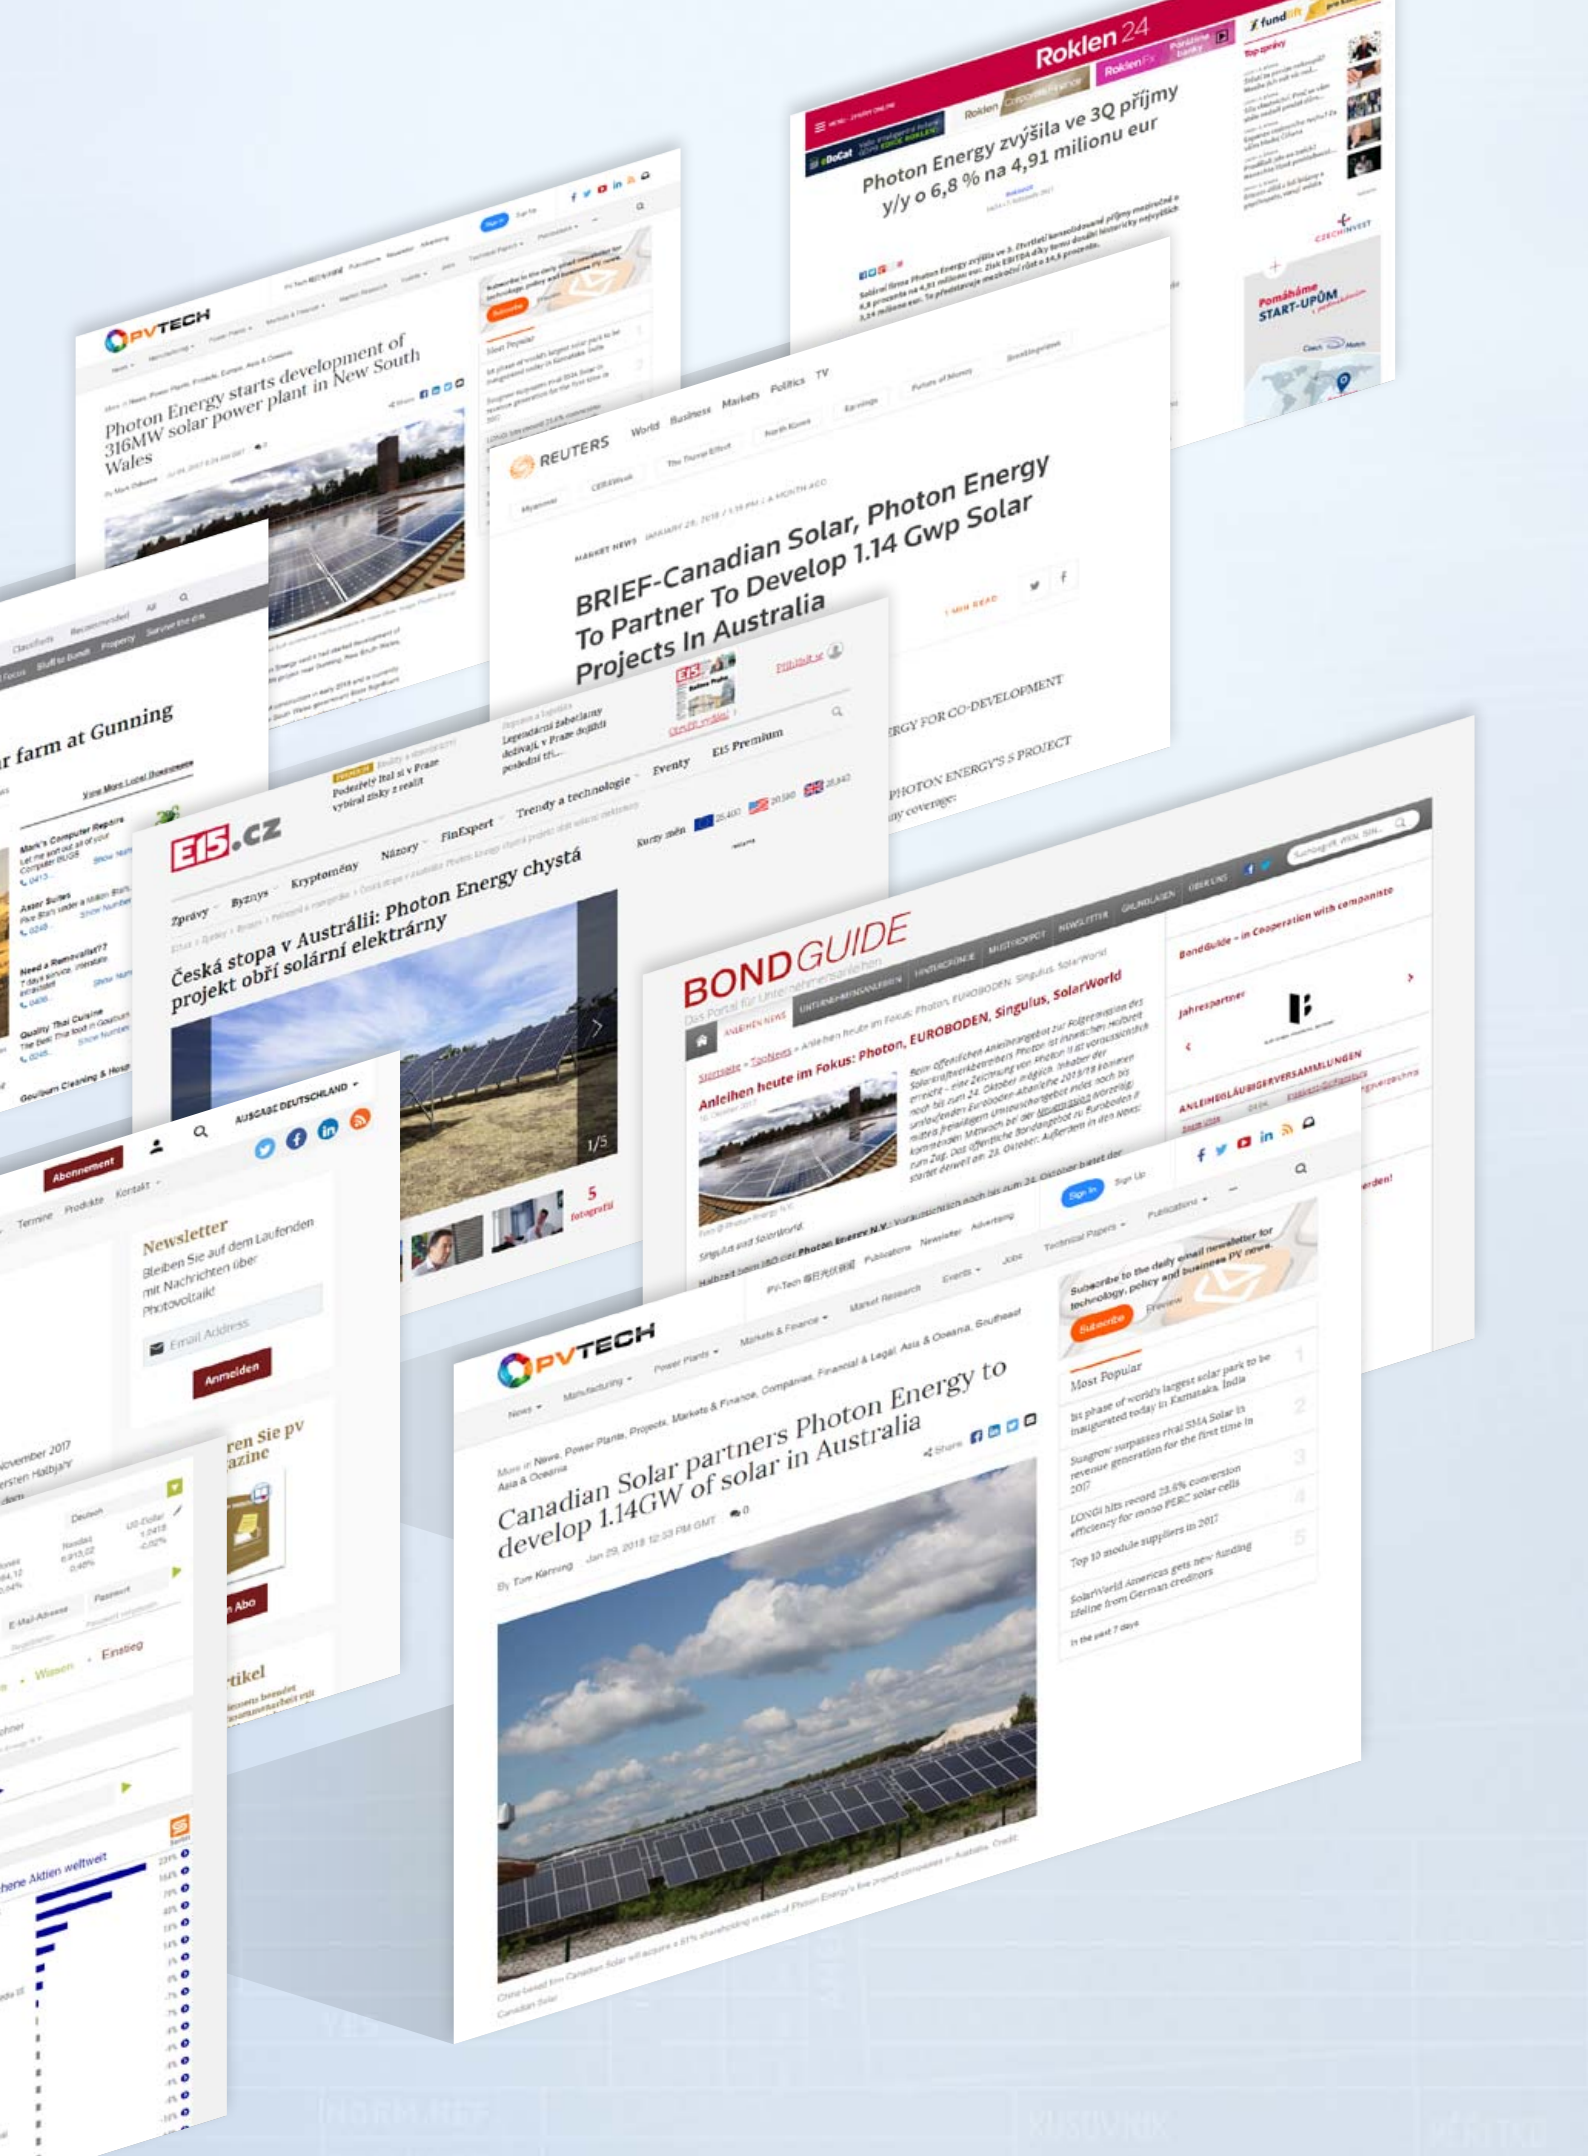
Roklen 24

Photon Energy zvýšila ve 3Q příjmy y/y o 6,8 % na 4,91 milionu eur

Pomáháme START-UPŮM

CZECHINVEST

PVTECH

Photon Energy starts development of 316MW solar power plant in New South Wales

REUTERS

World Business Markets Politics TV

BRIEF-Canadian Solar, Photon Energy To Partner To Develop 1.14 Gwp Solar Projects In Australia

ERGY FOR CO-DEVELOPMENT

PHOTON ENERGY'S 5 PROJECT

farm at Gunning

E15.cz

Zprávy Byznys Kryptoměny Názory FinExpert Trendy a technologie Eventy E15 Premium

Česká stopa v Austrálii: Photon Energy chystá projekt obří solární elektrárny

1/5

5 fotografií

BOND GUIDE

Das Portal für Unternehmensanleihen

Anleihen heute im Fokus: Photon, EUROBODEN, Singulus, SolarWorld

BondGuide – in Cooperation with companisto

Jahrespartner

ANLEIHEGLÄUBIGERVERSAMMLUNGEN

AUSGABE DEUTSCHLAND

Abonnement

Newsletter

Bleiben Sie auf dem Laufenden mit Nachrichten über Photovoltaik

Email Address

Anmelden

PVTECH

News Manufacturing Power Plants Markets & Finance Market Research Events Jobs Technical Papers Publications

Canadian Solar partners Photon Energy to develop 1.14GW of solar in Australia

By Tom Kenning Jan 29, 2018 12:53 PM GMT

Subscribe to the daily email newsletter for technology, policy and business PV news

Subscribe

Most Popular

1st phase of world's largest solar park to be inaugurated today in Karnataka, India

Sungrow surpasses rival SMA Solar in revenue generation for the first time in 2017

LONGi hits record 23.6% conversion efficiency for mono PERC solar cells

Top 10 module suppliers in 2017

SolarWorld Americas gets new funding lifeline from German creditors

In the past 7 days